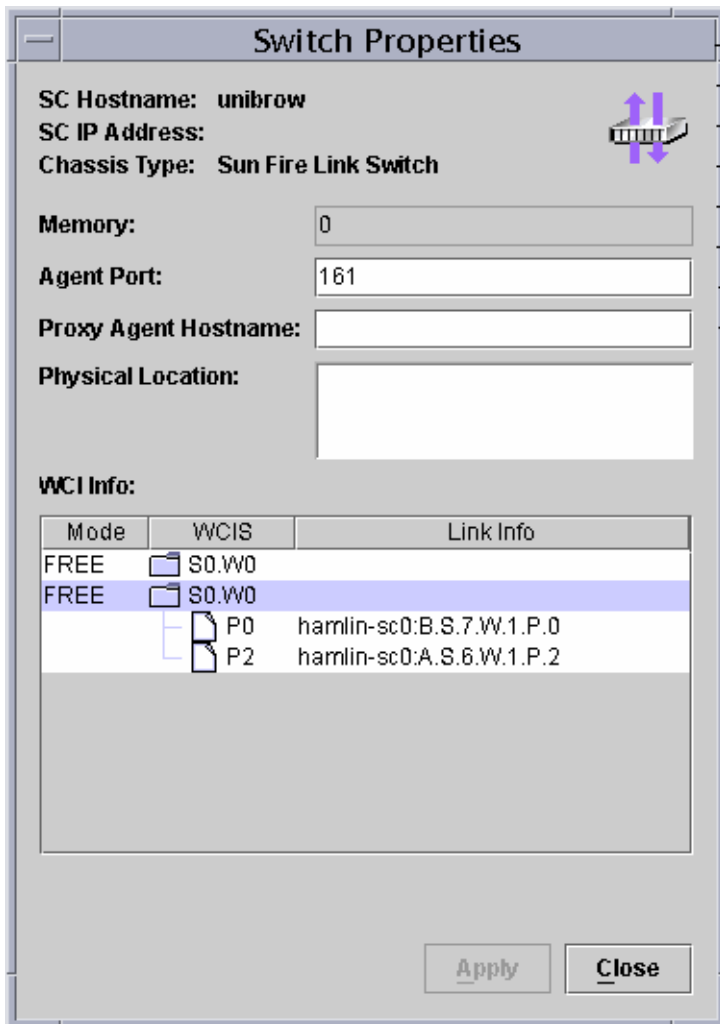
Switch Properties

SC Hostname: unibrow
SC IP Address:
Chassis Type: Sun Fire Link Switch

Memory: 0

Agent Port: 161

Proxy Agent Hostname:

Physical Location:

WCI Info:

| Mode | WCIS | Link Info |
|---|---|---|
| FREE | S0.W0 | |
| FREE | S0.W0 | |
| | P0 | hamlin-sc0:B.S.7.W.1.P.0 |
| | P2 | hamlin-sc0:A.S.6.W.1.P.2 |

Apply Close